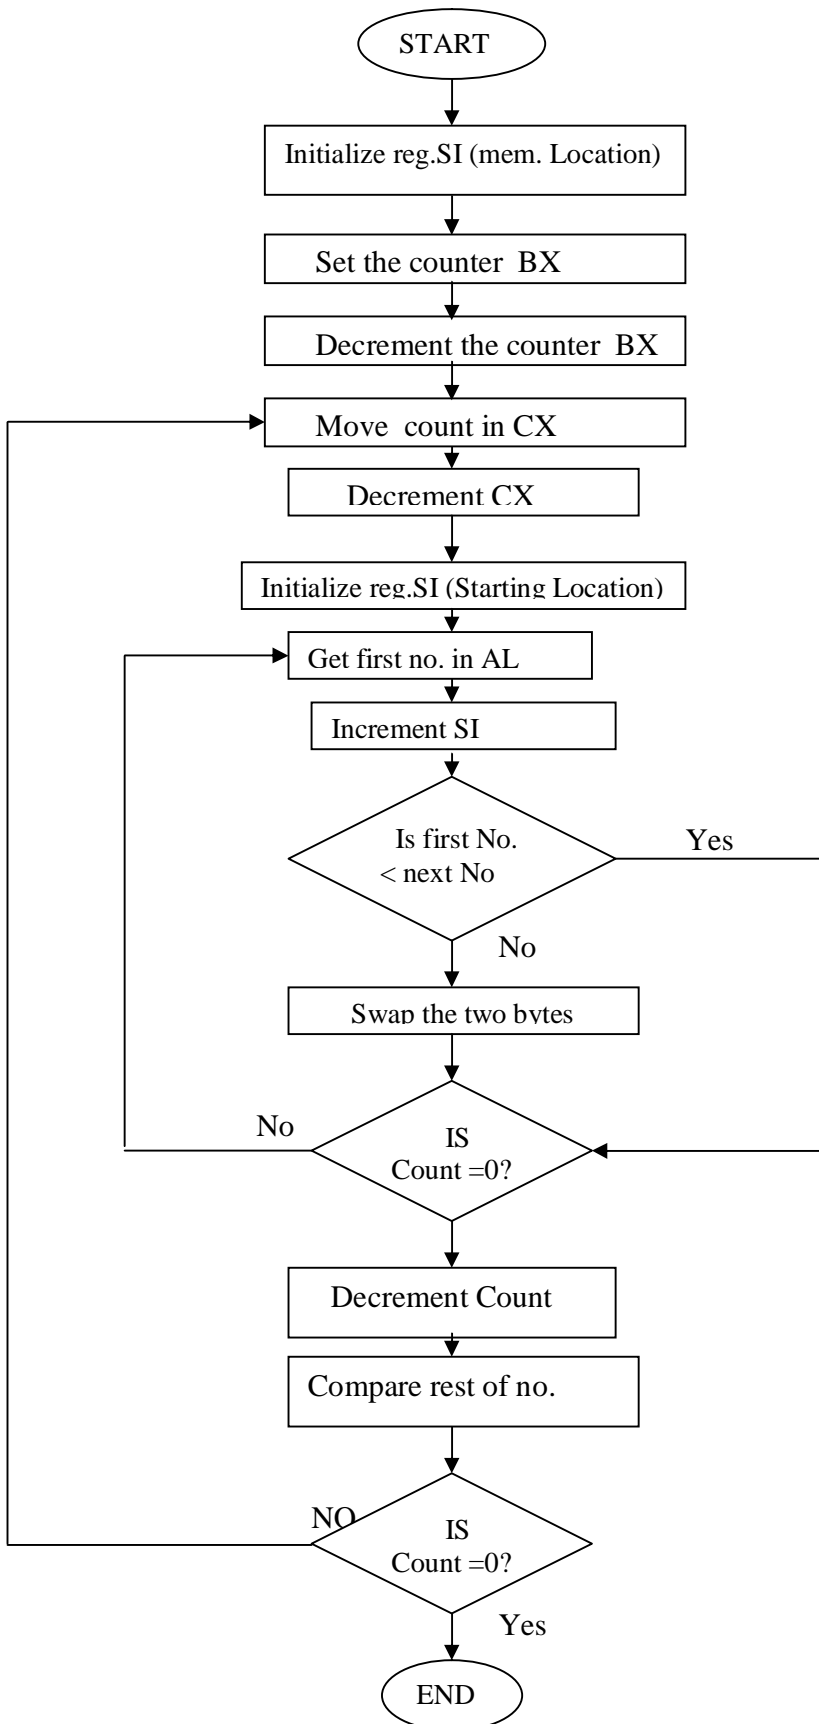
START

Initialize reg.SI (mem. Location)

Set the counter BX

Decrement the counter BX

Move count in CX

Decrement CX

Initialize reg.SI (Starting Location)

Get first no. in AL

Increment SI

Is first No. < next No

Yes

No

Swap the two bytes

No

IS Count =0?

Decrement Count

Compare rest of no.

NO

IS Count =0?

Yes

END